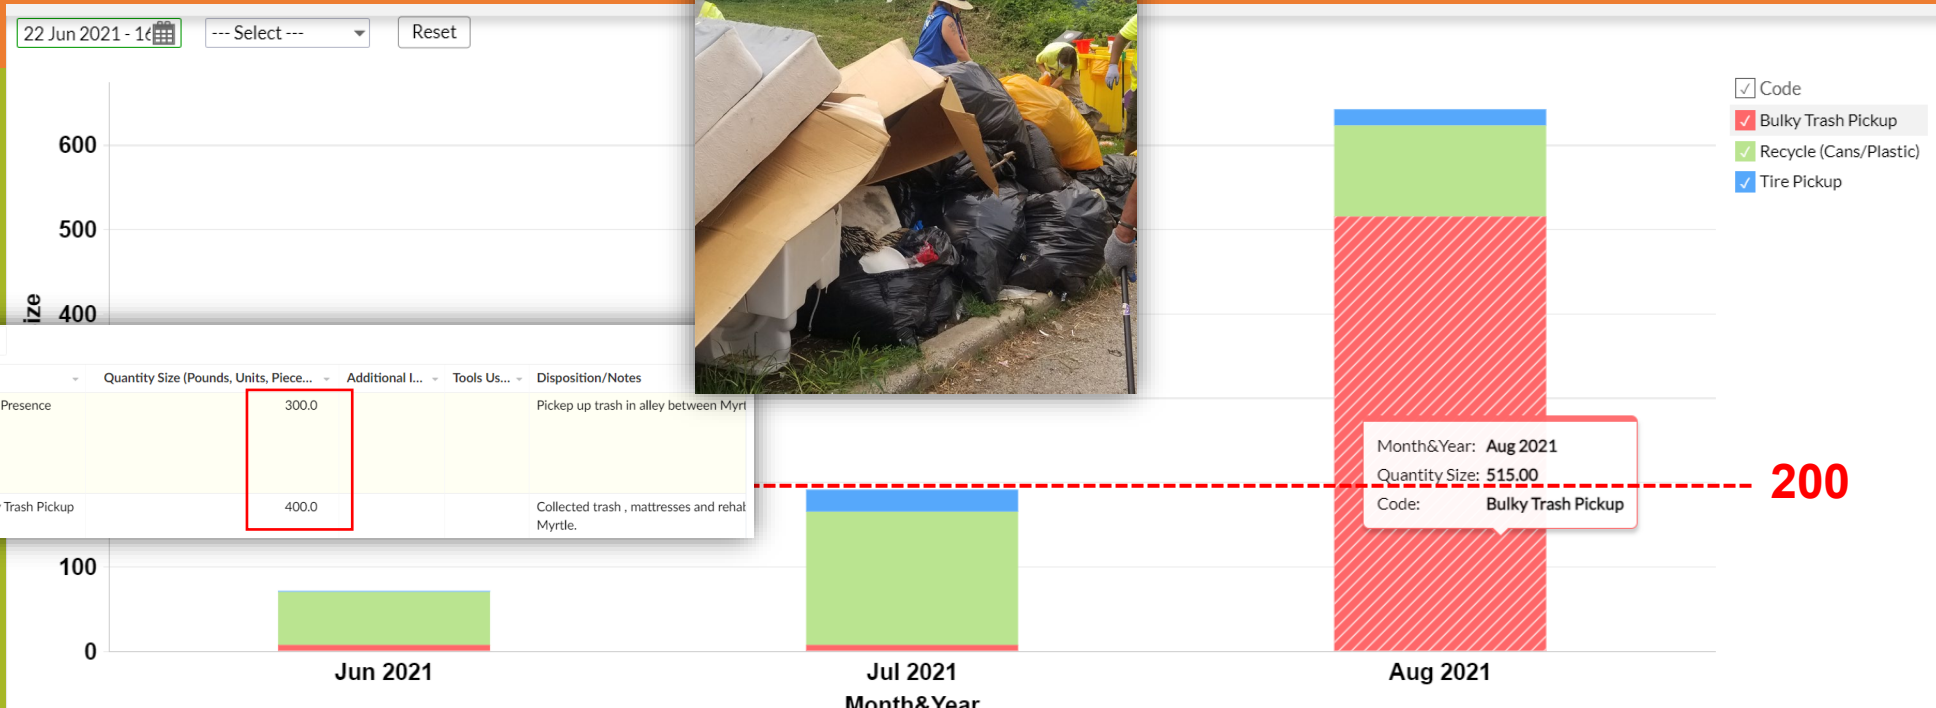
22 Jun 2021 - 16

--- Select ---

Reset

600

500

400

ize

100

0

Jun 2021

Jul 2021

Aug 2021

Month&Year

Code

Bulky Trash Pickup

Recycle (Cans/Plastic)

Tire Pickup

| | Quantity Size (Pounds, Units, Piece... | Additional I... | Tools Us... | Disposition/Notes |
|---|---|---|---|---|
| Presence | 300.0 | | | Pickup up trash in alley between Myrt |
| Trash Pickup | 400.0 | | | Collected trash , mattresses and rehat Myrtle. |

Month&Year: Aug 2021
Quantity Size: 515.00
Code: Bulky Trash Pickup

200